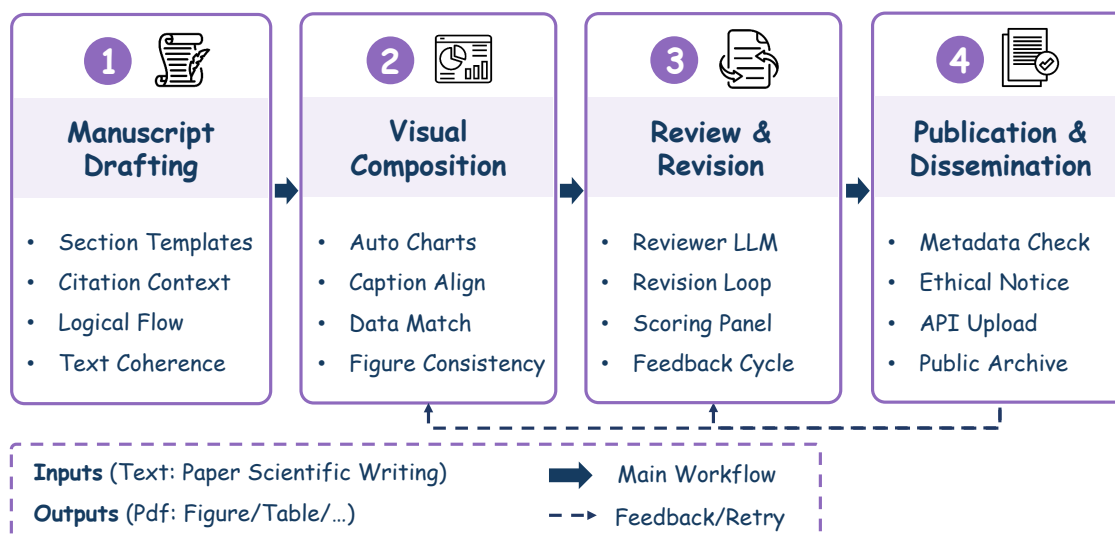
1

Manuscript Drafting

- Section Templates
- Citation Context
- Logical Flow
- Text Coherence

2

Visual Composition

- Auto Charts
- Caption Align
- Data Match
- Figure Consistency

3

Review & Revision

- Reviewer LLM
- Revision Loop
- Scoring Panel
- Feedback Cycle

4

Publication & Dissemination

- Metadata Check
- Ethical Notice
- API Upload
- Public Archive

**Inputs** (Text: Paper Scientific Writing)

**Outputs** (Pdf: Figure/Table/…)

Main Workflow

Feedback/Retry